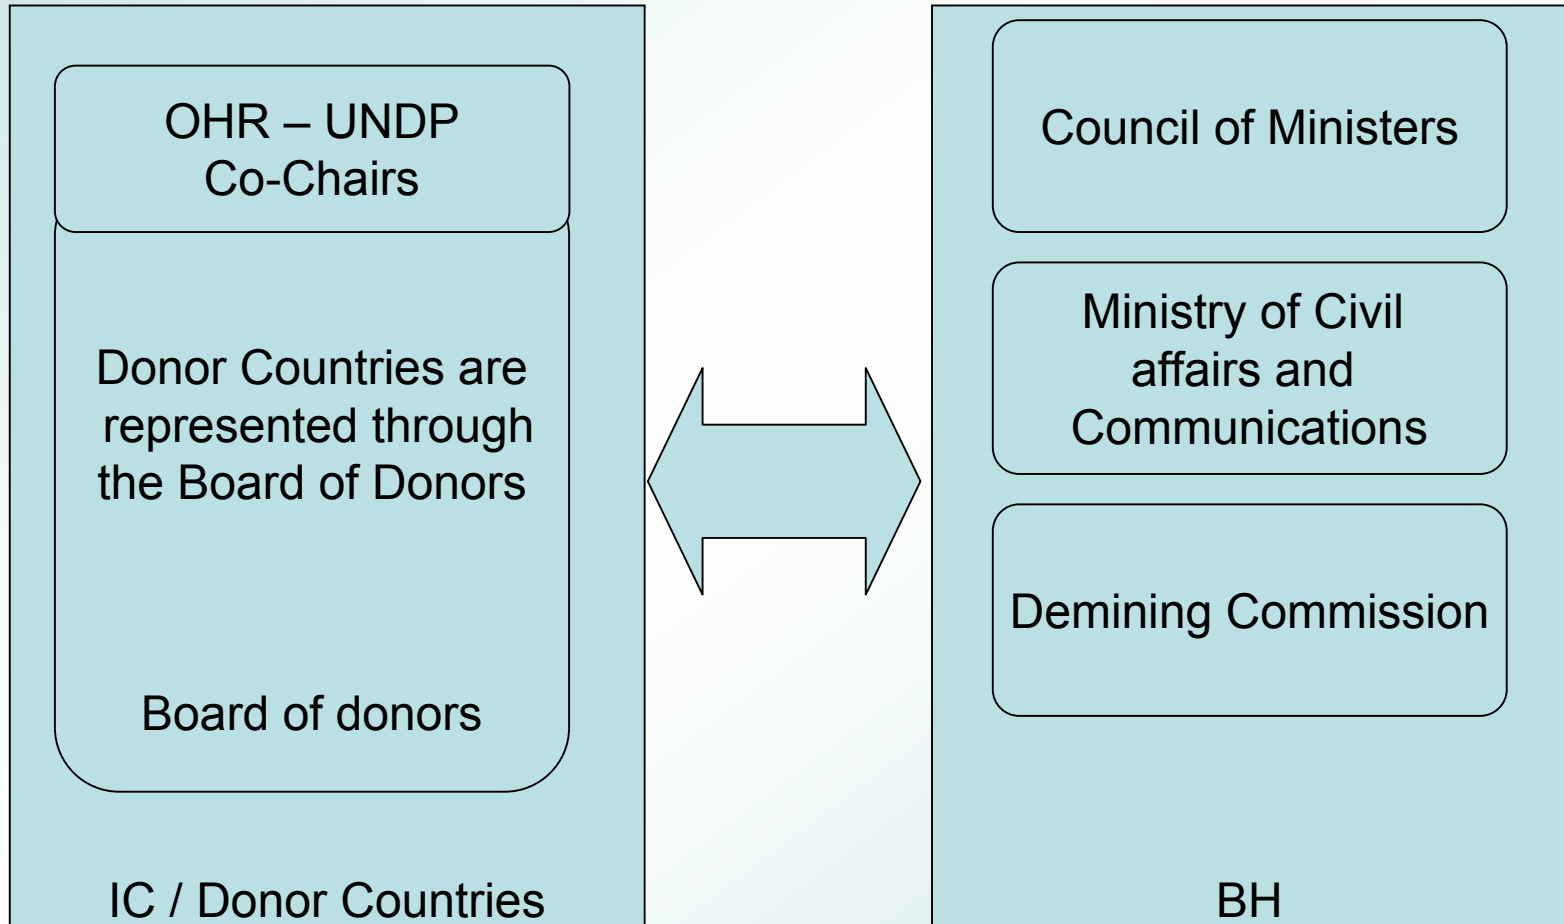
OHR – UNDP
Co-Chairs

Donor Countries are represented through the Board of Donors

Board of donors

IC / Donor Countries

Council of Ministers

Ministry of Civil affairs and Communications

Demining Commission

BH